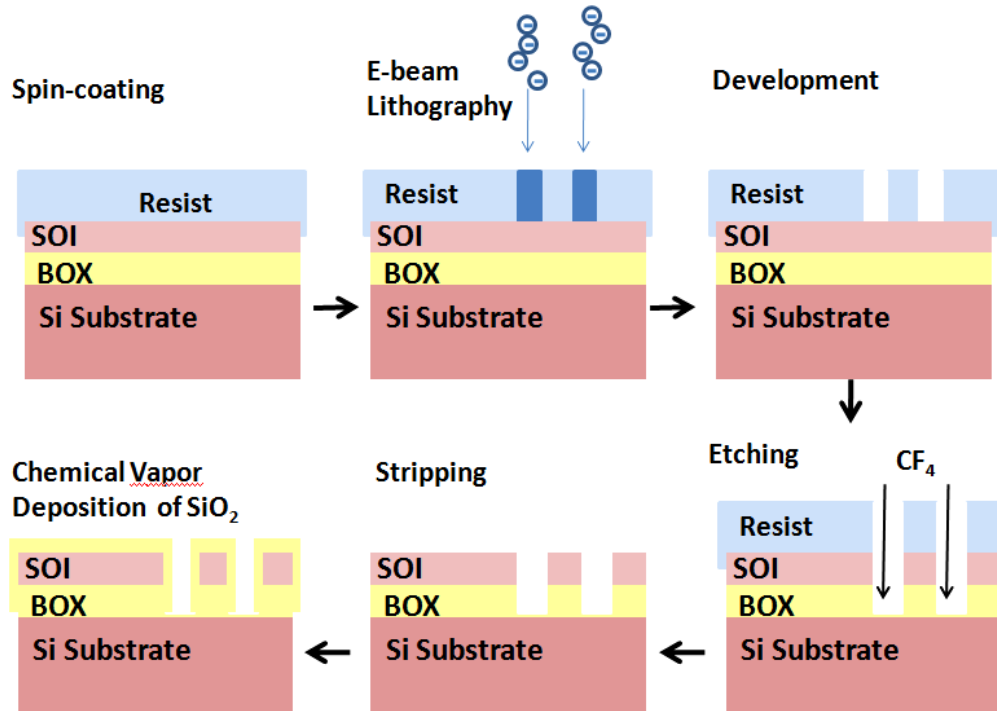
Spin-coating

Resist
SOI
BOX
Si Substrate

E-beam Lithography

Resist
SOI
BOX
Si Substrate

Development

Resist
SOI
BOX
Si Substrate

Etching

$CF_4$

Resist
SOI
BOX
Si Substrate

Stripping

SOI
BOX
Si Substrate

Chemical Vapor Deposition of $SiO_2$

SOI
BOX
Si Substrate